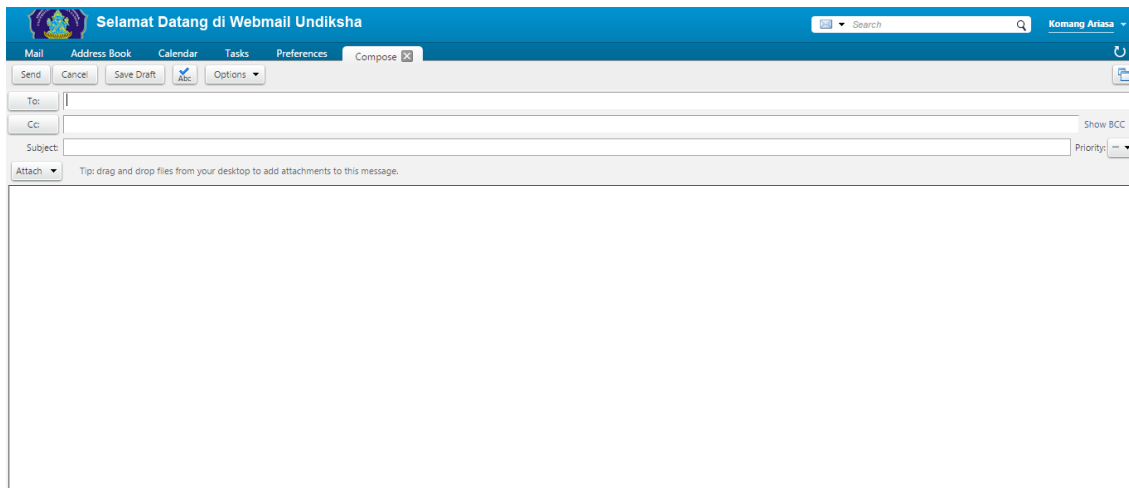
Selamat Datang di Webmail Undiksha

Search

Komang Ariasa

Mail Address Book Calendar Tasks Preferences Compose

Send Cancel Save Draft Abc Options

To:

Cc:

Show BCC

Subject:

Priority: —

Attach

Tip: drag and drop files from your desktop to add attachments to this message.